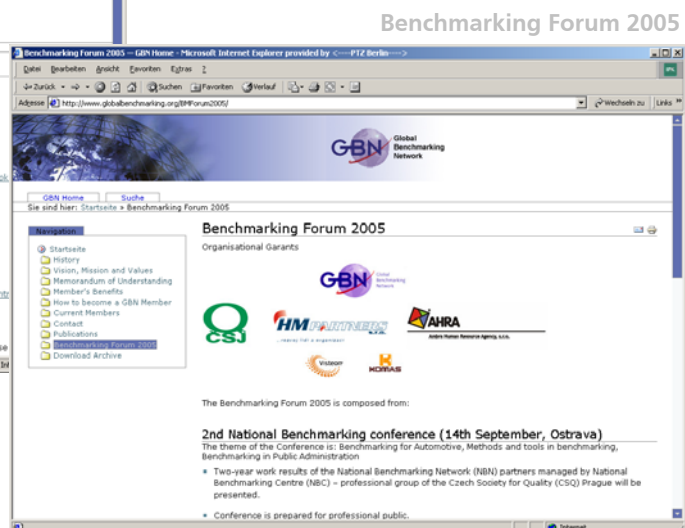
Benchmarking Forum 2005

Benchmarking Forum 2005 -- GBN Home - Microsoft Internet Explorer provided by <----PTZ Berlin---->

Datei Bearbeiten Ansicht Favoriten Extras ?

Zurück Suchen Favoriten Verlauf

Adresse http://www.globalbenchmarking.org/BMForum2005/

Wechseln zu Links

GBN Global Benchmarking Network

GBN Home Suche

Sie sind hier: Startseite » Benchmarking Forum 2005

Navigation

Startseite
History
Vision, Mission and Values
Memorandum of Understanding
Member's Benefits
How to become a GBN Member
Current Members
Contact
Publications
Benchmarking Forum 2005
Download Archive

Benchmarking Forum 2005

Organisational Garants

GBN Global Benchmarking Network

CSJ

HM PARTNERS

AHRA

VISION

KOMAS

The Benchmarking Forum 2005 is composed from:

2nd National Benchmarking conference (14th September, Ostrava)

The theme of the Conference is: Benchmarking for Automotive, Methods and tools in benchmarking, Benchmarking in Public Administration

• Two-year work results of the National Benchmarking Network (NBN) partners managed by National Benchmarking Centre (NBC) – professional group of the Czech Society for Quality (CSQ) Prague will be presented.

• Conference is prepared for professional public.

Internet